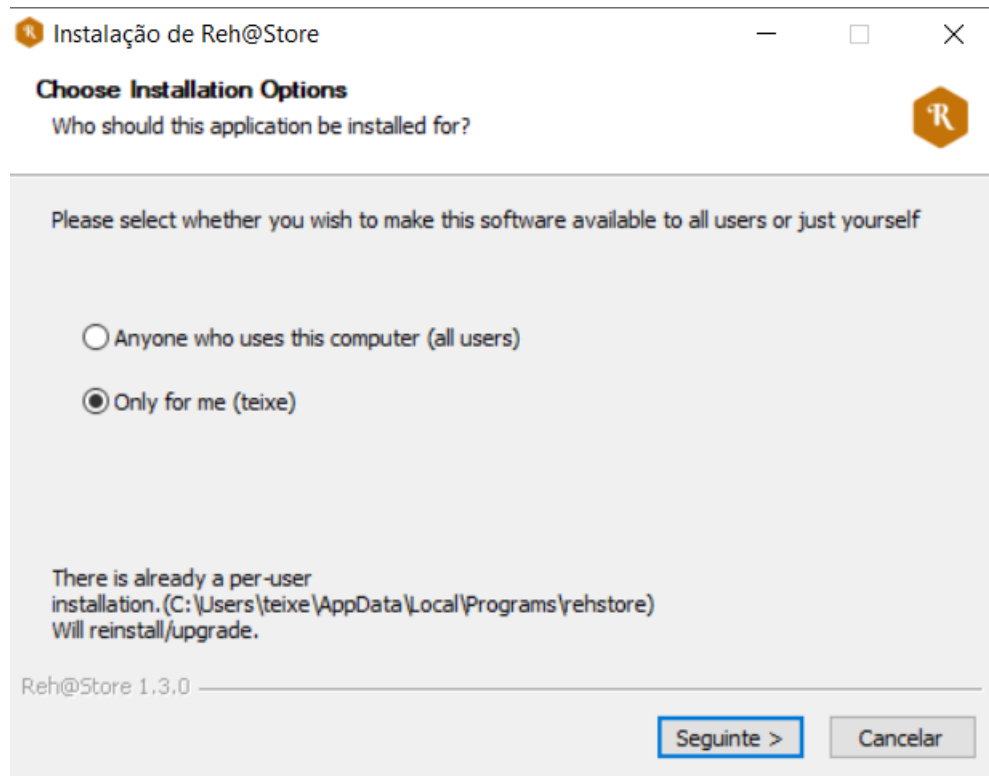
Instalação de Reh@Store

Choose Installation Options

Who should this application be installed for?

Please select whether you wish to make this software available to all users or just yourself

Anyone who uses this computer (all users)

Only for me (teixe)

There is already a per-user installation.(C:\Users\teixe\AppData\Local\Programs\rehstore)
Will reinstall/upgrade.

Reh@Store 1.3.0

Seguinte >

Cancelar